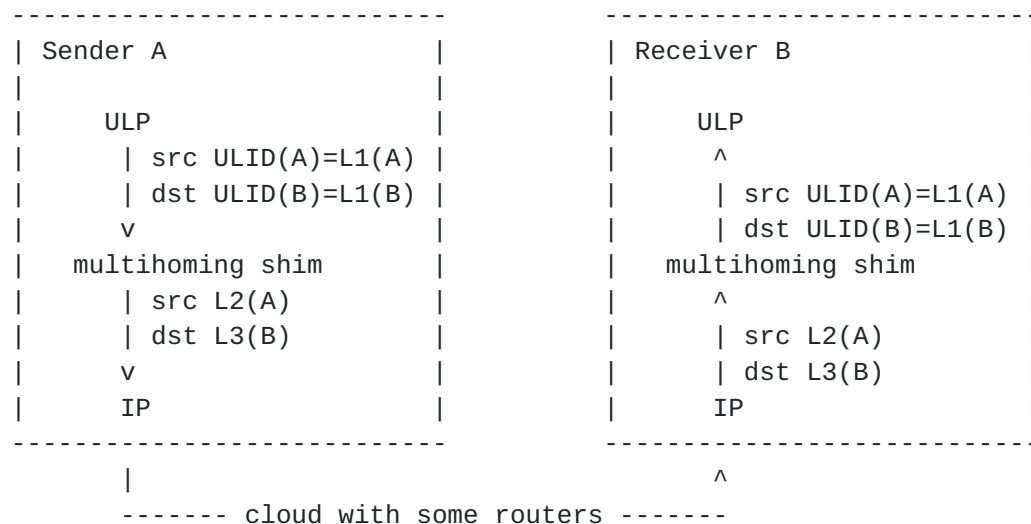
```
----------------------------        ----------------------------
| Sender A                 |        | Receiver B
|                          |        |
|     ULP                  |        |     ULP
|      | src ULID(A)=L1(A) |        |      ^
|      | dst ULID(B)=L1(B) |        |      | src ULID(A)=L1(A)
|      v                   |        |      | dst ULID(B)=L1(B)
|   multihoming shim       |        |   multihoming shim
|      | src L2(A)         |        |      ^
|      | dst L3(B)         |        |      | src L2(A)
|      v                   |        |      | dst L3(B)
|      IP                  |        |      IP
----------------------------        ----------------------------
       |                                   ^
       ------- cloud with some routers -------
```